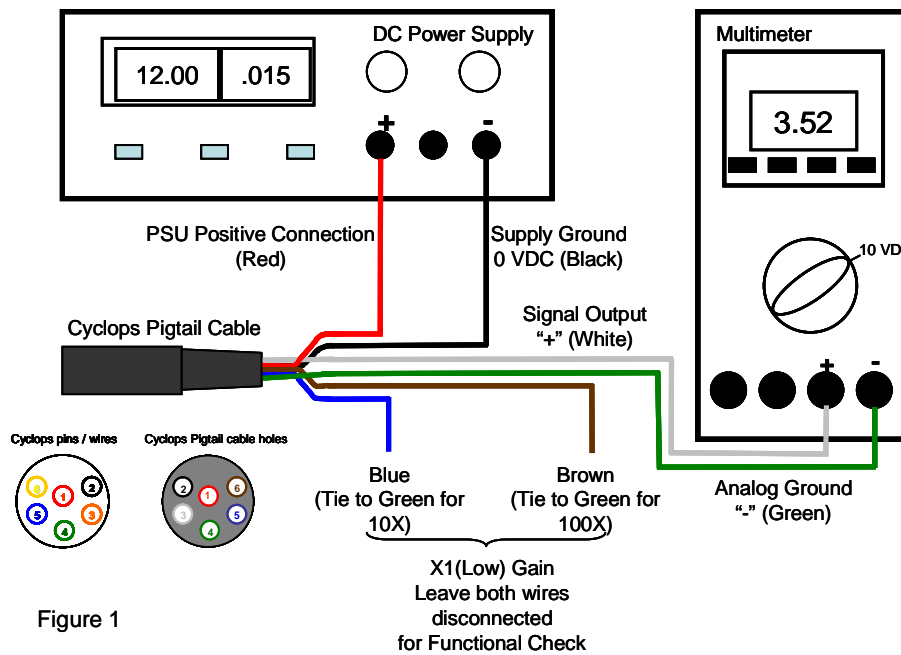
DC Power Supply

12.00 .015

+ -

Multimeter

3.52

10 VD

+ -

PSU Positive Connection (Red)

Supply Ground 0 VDC (Black)

Cyclops Pigtail Cable

Signal Output "+" (White)

Cyclops pins / wires

Cyclops Pigtail cable holes

6 1 2 3 5 4

2 1 6 3 5 4

Blue (Tie to Green for 10X)

Brown (Tie to Green for 100X)

Analog Ground "-" (Green)

X1(Low) Gain Leave both wires disconnected for Functional Check

Figure 1